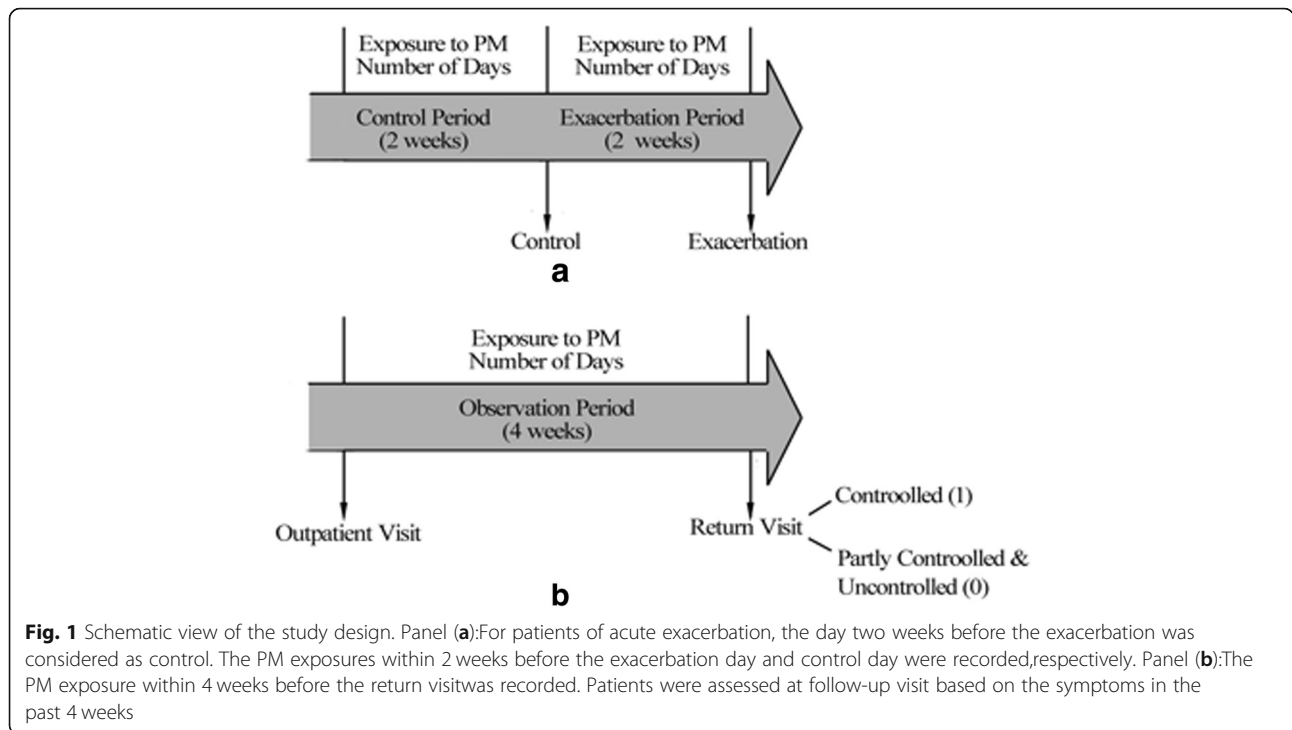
Exposure to PM Number of Days

Exposure to PM Number of Days

Control Period (2 weeks)

Exacerbation Period (2 weeks)

Control

Exacerbation

a

Exposure to PM Number of Days

Observation Period (4 weeks)

Outpatient Visit

Return Visit

Controlled (1)

Partly Controolled & Uncontrolled (0)

b

**Fig. 1** Schematic view of the study design. Panel (**a**):For patients of acute exacerbation, the day two weeks before the exacerbation was considered as control. The PM exposures within 2 weeks before the exacerbation day and control day were recorded,respectively. Panel (**b**):The PM exposure within 4 weeks before the return visitwas recorded. Patients were assessed at follow-up visit based on the symptoms in the past 4 weeks